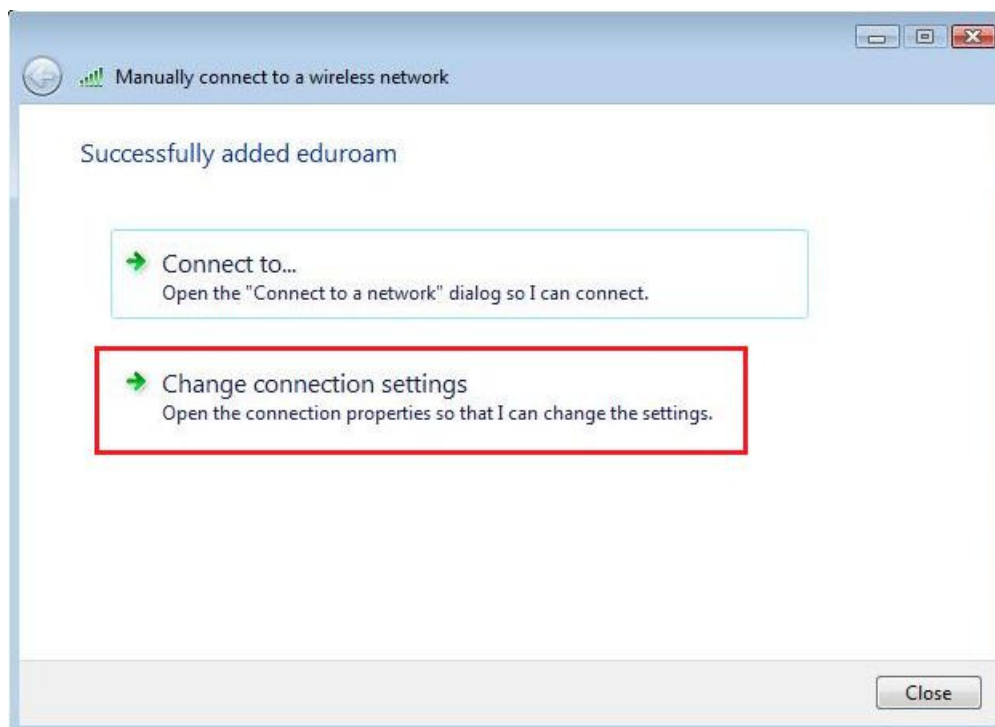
Manually connect to a wireless network

Successfully added eduroam

Connect to...
Open the "Connect to a network" dialog so I can connect.

Change connection settings
Open the connection properties so that I can change the settings.

Close